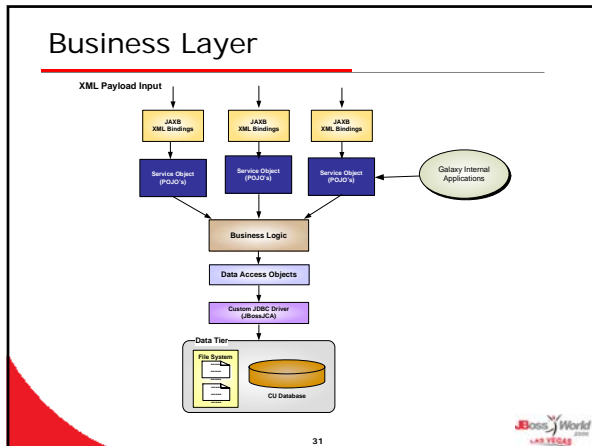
Business Layer

XML Payload Input

JAXB XML Bindings

JAXB XML Bindings

JAXB XML Bindings

Service Object (POJO's)

Service Object (POJO's)

Service Object (POJO's)

Galaxy Internal Applications

Business Logic

Data Access Objects

Custom JDBC Driver (JBossJCA)

Data Tier

File System

CU Database

JBoss World 2005 LAS VEGAS

31